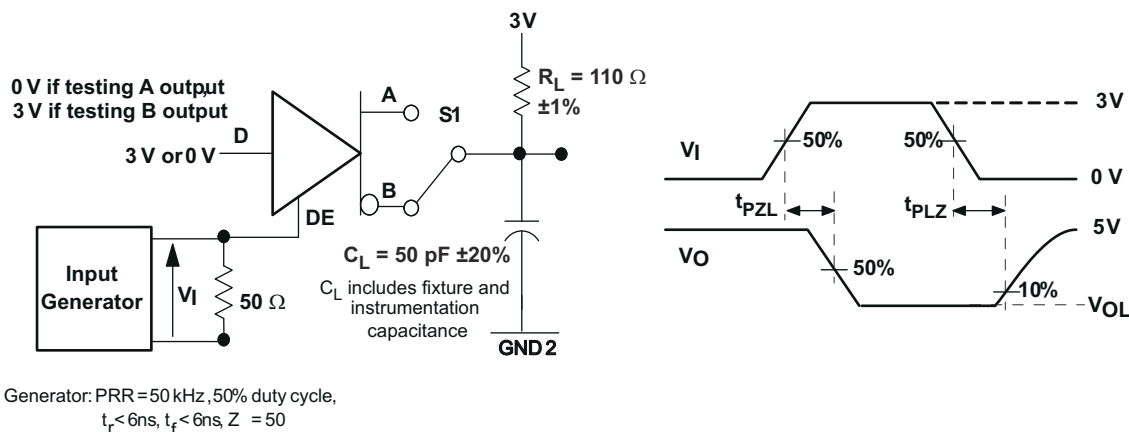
3V

0 V if testing A output
3 V if testing B output

D

3 V or 0 V

A

S1

B

DE

$R_L$ = 110 Ω ±1%

$C_L$ = 50 pF ±20%

$C_L$ includes fixture and instrumentation capacitance

GND 2

Input Generator

$V_I$

50 Ω

Generator: PRR = 50 kHz, 50% duty cycle, $t_r$ < 6ns, $t_f$ < 6ns, Z = 50

$V_I$

50%

50%

3V

0 V

$t_{PZL}$

$t_{PLZ}$

$V_O$

50%

10%

5V

$V_{OL}$